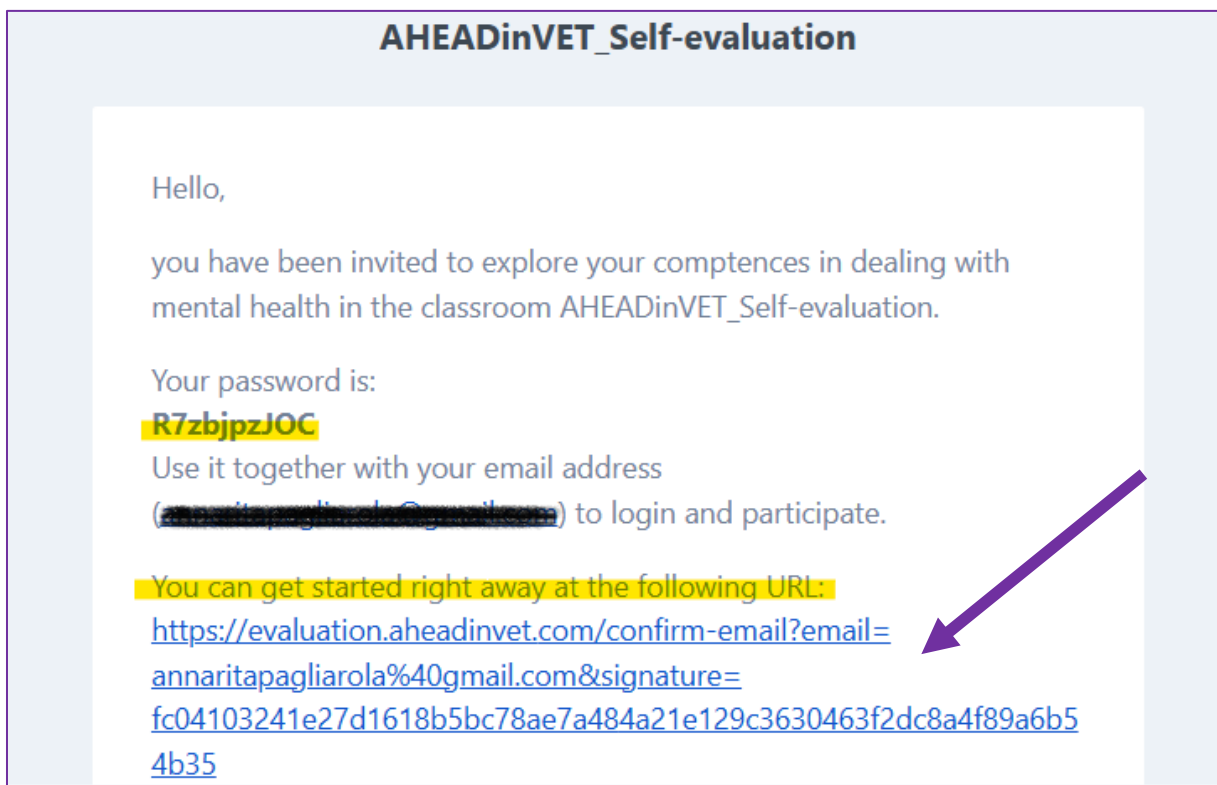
AHEADinVET_Self-evaluation

Hello,

you have been invited to explore your comptences in dealing with mental health in the classroom AHEADinVET_Self-evaluation.

Your password is:
R7zbjpzJOC
Use it together with your email address ([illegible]) to login and participate.

You can get started right away at the following URL:
https://evaluation.aheadinvet.com/confirm-email?email=annaritapagliarola%40gmail.com&signature=fc04103241e27d1618b5bc78ae7a484a21e129c3630463f2dc8a4f89a6b54b35